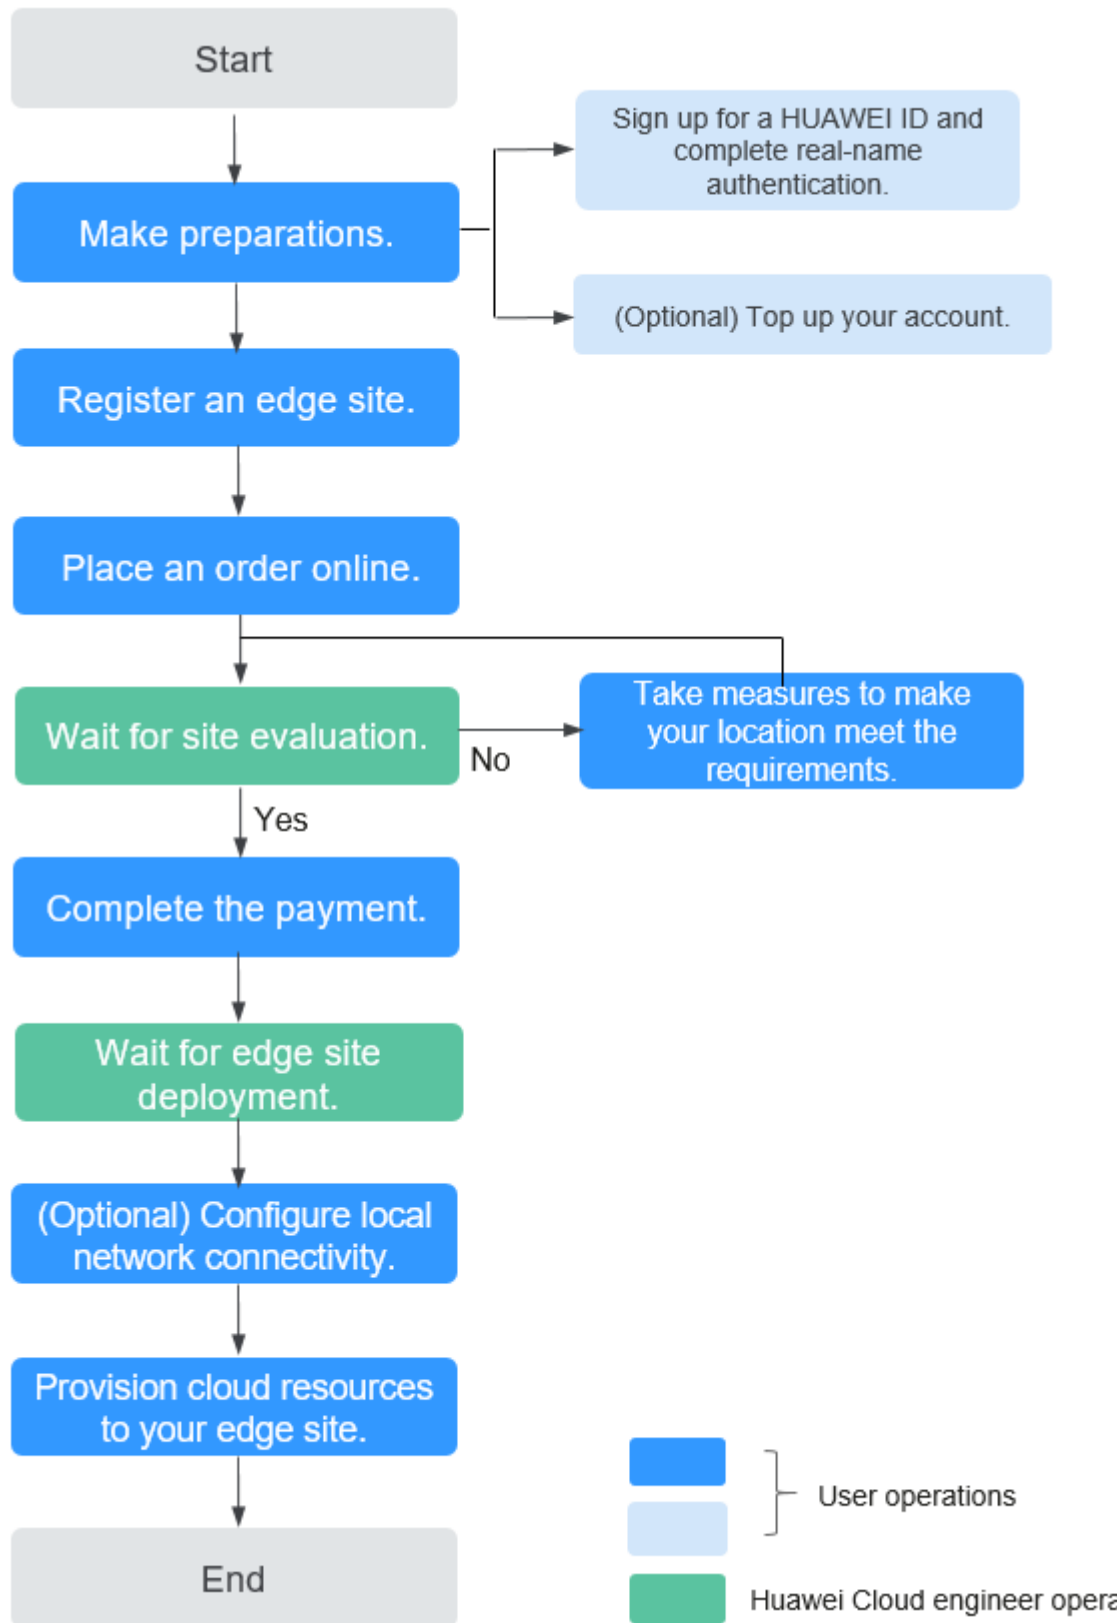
Start

Make preparations.

Sign up for a HUAWEI ID and complete real-name authentication.

(Optional) Top up your account.

Register an edge site.

Place an order online.

Wait for site evaluation.

No

Take measures to make your location meet the requirements.

Yes

Complete the payment.

Wait for edge site deployment.

(Optional) Configure local network connectivity.

Provision cloud resources to your edge site.

End

User operations

Huawei Cloud engineer opera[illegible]